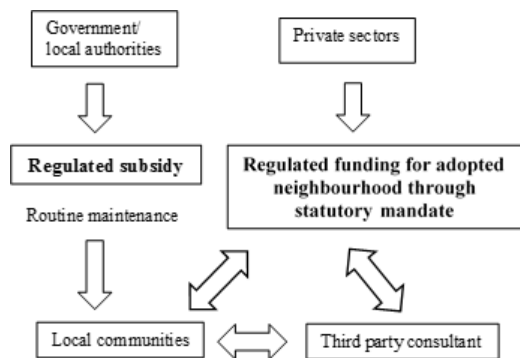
Government/ local authorities

Private sectors

Regulated subsidy

Regulated funding for adopted neighbourhood through statutory mandate

Routine maintenance

Local communities

Third party consultant